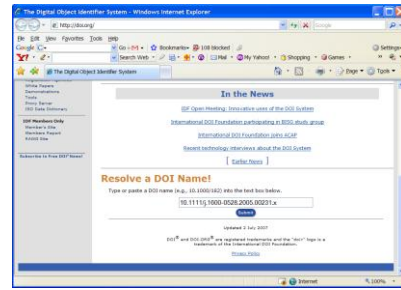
The Digital Object Identifier System - Windows Internet Explorer

http://doi.org/

File Edit View Favorites Tools Help

Google G-

Go Bookmarks 108 blocked Settings

Y! Search Web Mail My Yahoo! Shopping Games

The Digital Object Identifier System

Page Tools

White Papers
Demonstrations
Tools
Proxy Server
DOI Data Dictionary

IDF Members Only
Member's Site
Members Page
RAWG Site

Subscribe to Free DOI® News!

In the News

IDF Open Meeting: Innovative uses of the DOI System

International DOI Foundation participating in BISG study group

International DOI Foundation joins ACAP

Recent technology interviews about the DOI System

[ Earlier News ]

Resolve a DOI Name!

Type or paste a DOI name (e.g., 10.1000/182) into the text box below.

10.1111/j.1600-0528.2005.00231.x

Submit

Updated 2 July 2007

DOI® and DOI.ORG® are registered trademarks and the "doi>" logo is a trademark of the International DOI Foundation.

Privacy Policy

Internet

100%